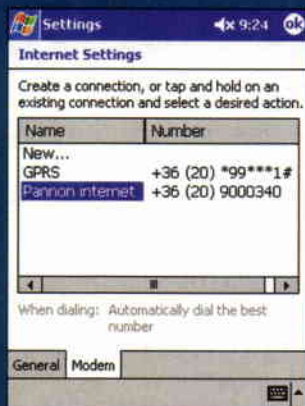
Settings 9:24 ok

Internet Settings

Create a connection, or tap and hold on an existing connection and select a desired action.

| Name | Number |
|---|---|
| New... | |
| GPRS | +36 (20) *99***1# |
| Pannon internet | +36 (20) 9000340 |

When dialing: Automatically dial the best number

General Modem